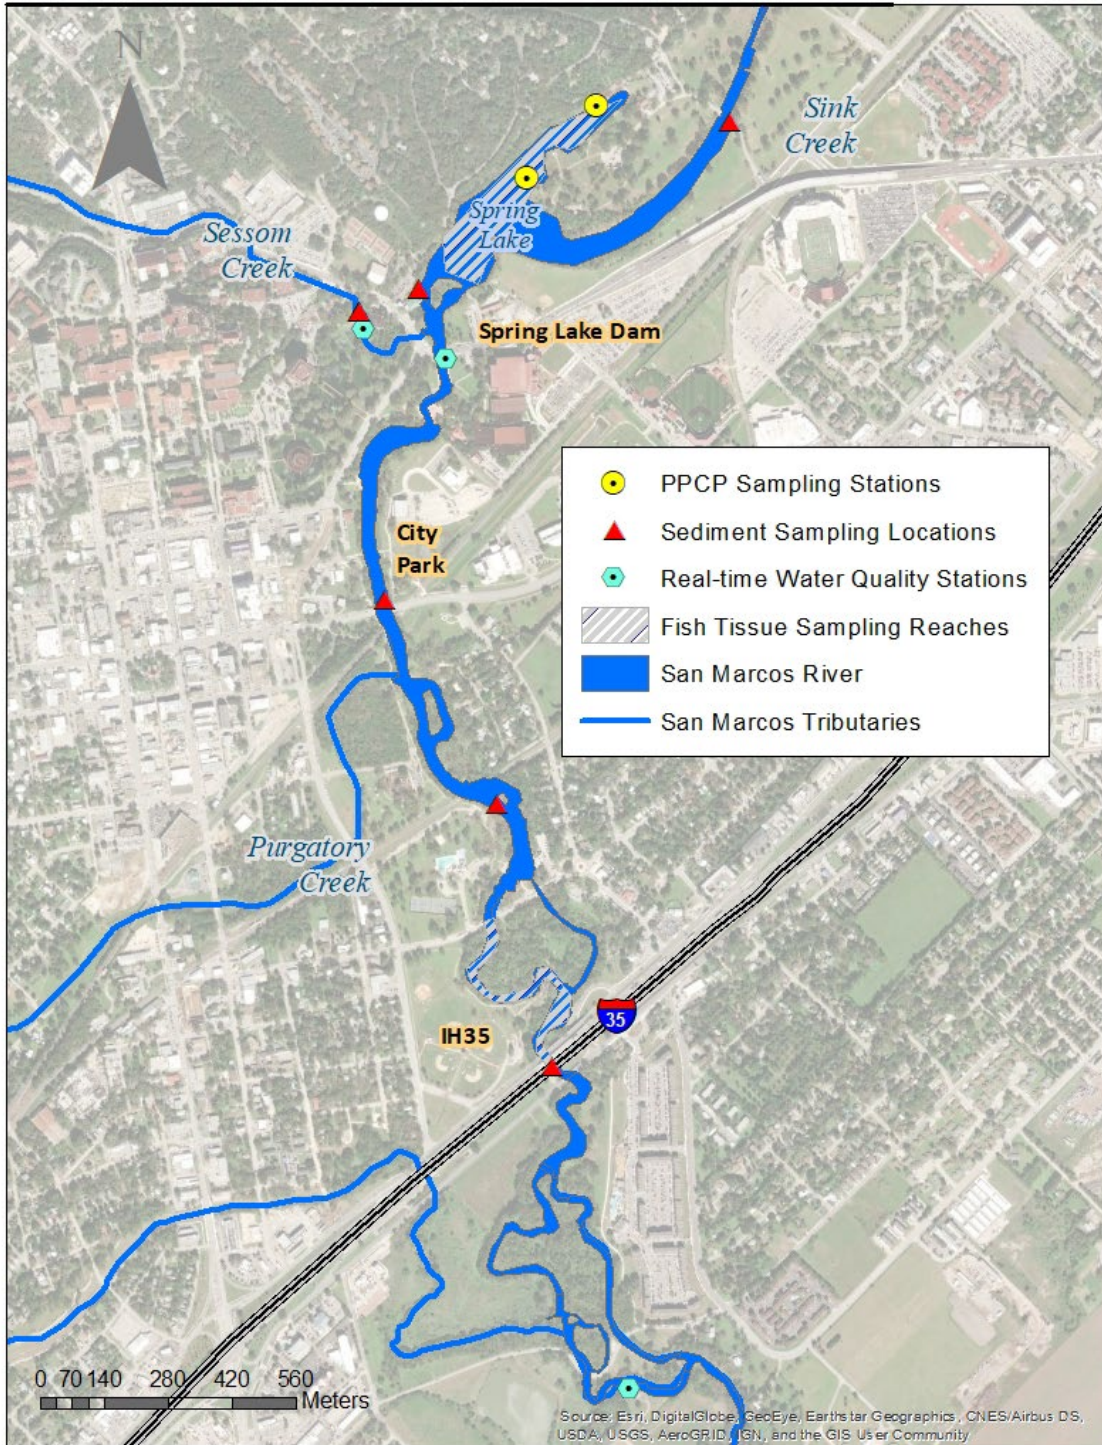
N

Sink Creek

Spring Lake

Sessom Creek

Spring Lake Dam

PPCP Sampling Stations
Sediment Sampling Locations
Real-time Water Quality Stations
Fish Tissue Sampling Reaches
San Marcos River
San Marcos Tributaries

City Park

Purgatory Creek

35

IH35

0 70 140 280 420 560
Meters

Source: Esri, DigitalGlobe, GeoEye, Earthstar Geographics, CNES/Airbus DS, USDA, USGS, AeroGRID, IGN, and the GIS User Community